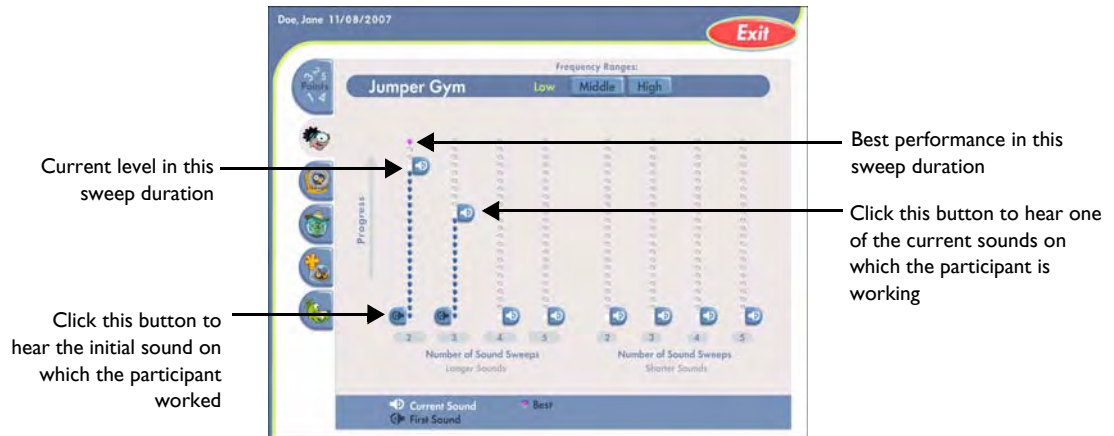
Doe, Jane 11/08/2007

Exit

Points

Frequency Ranges:

Jumper Gym

Low Middle High

Progress

Current level in this sweep duration

Best performance in this sweep duration

Click this button to hear one of the current sounds on which the participant is working

Click this button to hear the initial sound on which the participant worked

2 3 4 5

Number of Sound Sweeps
Longer Sounds

2 3 4 5

Number of Sound Sweeps
Shorter Sounds

Current Sound
First Sound
Best